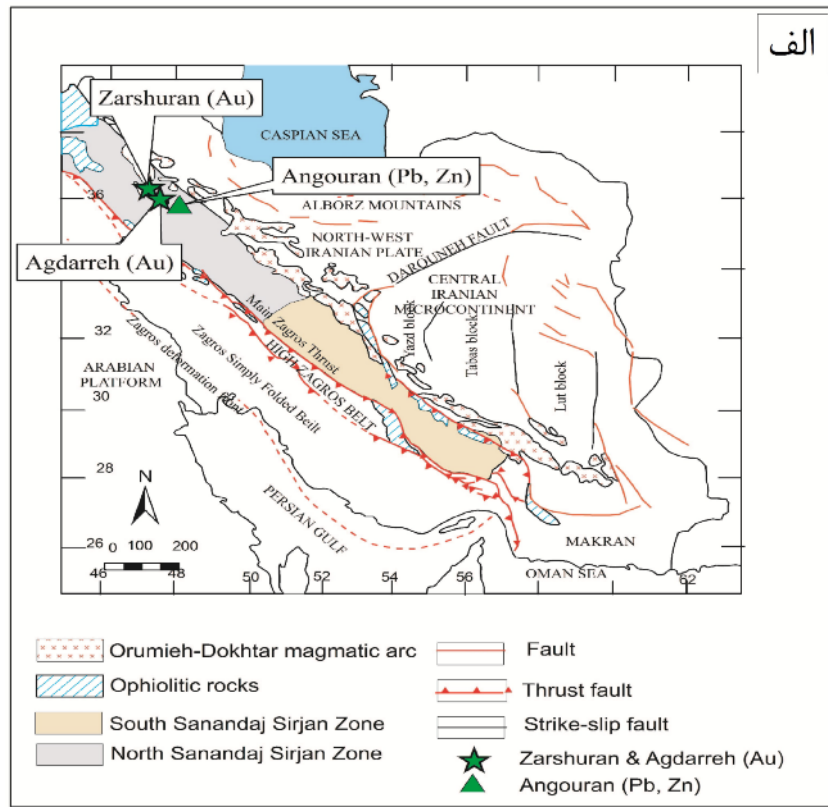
الف

Zarshuran (Au)

CASPIAN SEA

Angouran (Pb, Zn)

36

ALBORZ MOUNTAINS

NORTH-WEST IRANIAN PLATE

DAROUNEH FAULT

Agdarreh (Au)

CENTRAL IRANIAN MICROCONTINENT

Main Zagros Thrust

32

Yazd block

Tabas block

Zagros deformation front

Zagros Simply Folded Belt

HIGH ZAGROS BELT

ARABIAN PLATFORM

30

Lut block

28

N

PERSIAN GULF

26 0 100 200

MAKRAN

OMAN SEA

46 48 50 52 54 56 58 60 62

Orumieh-Dokhtar magmatic arc

Ophiolitic rocks

South Sanandaj Sirjan Zone

North Sanandaj Sirjan Zone

Fault

Thrust fault

Strike-slip fault

Zarshuran & Agdarreh (Au)

Angouran (Pb, Zn)